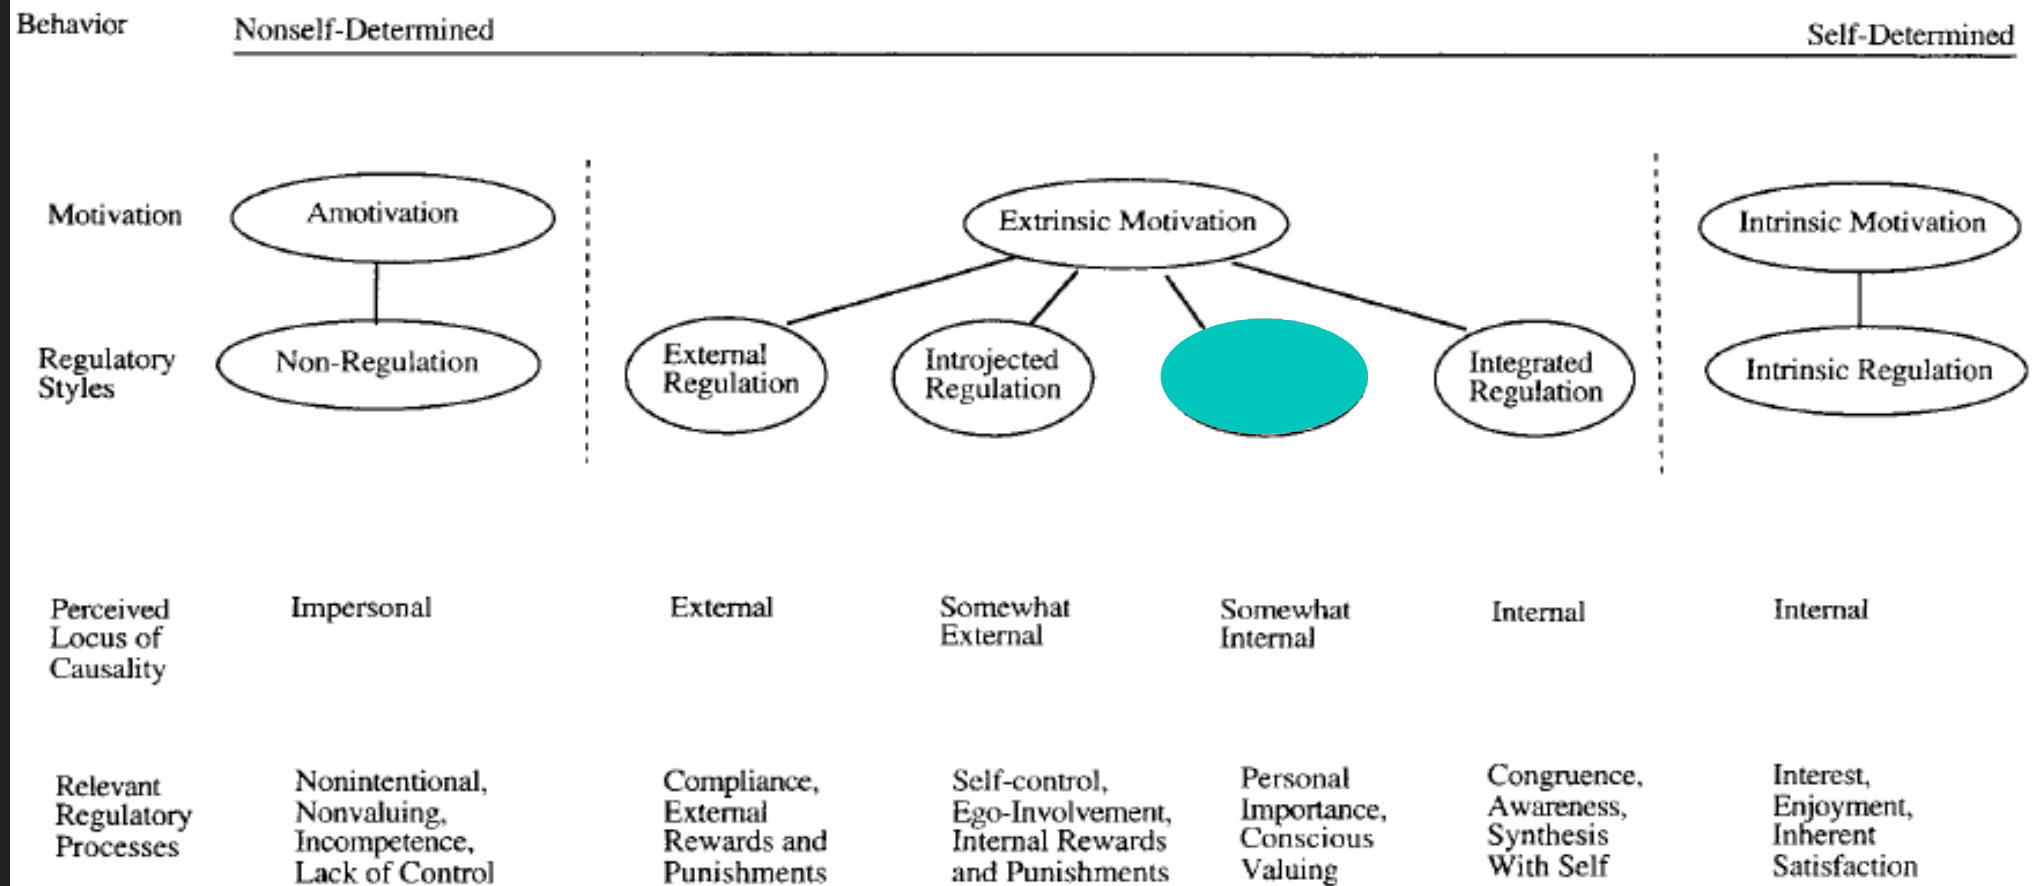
Behavior

Nonself-Determined

Self-Determined

Motivation

Amotivation

Extrinsic Motivation

Intrinsic Motivation

Regulatory Styles

Non-Regulation

External Regulation

Introjected Regulation

Integrated Regulation

Intrinsic Regulation

Perceived Locus of Causality

Impersonal

External

Somewhat External

Somewhat Internal

Internal

Internal

Relevant Regulatory Processes

Nonintentional, Nonvaluing, Incompetence, Lack of Control

Compliance, External Rewards and Punishments

Self-control, Ego-Involvement, Internal Rewards and Punishments

Personal Importance, Conscious Valuing

Congruence, Awareness, Synthesis With Self

Interest, Enjoyment, Inherent Satisfaction